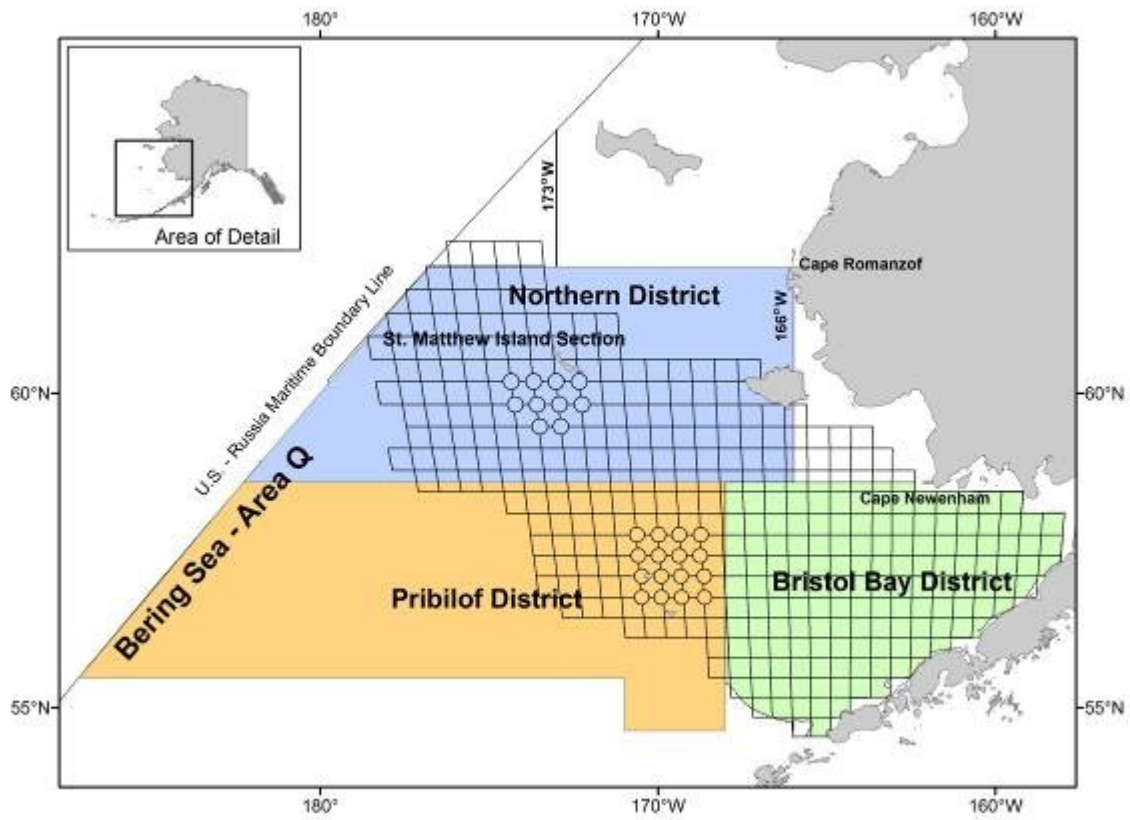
180°
170°W
160°W

Area of Detail

173°W

U.S. - Russia Maritime Boundary Line

Cape Romanzof

Northern District

166°W

St. Matthew Island Section

60°N
60°N

Bering Sea - Area Q

Cape Newenham

Pribilof District

Bristol Bay District

55°N
55°N

180°
170°W
160°W